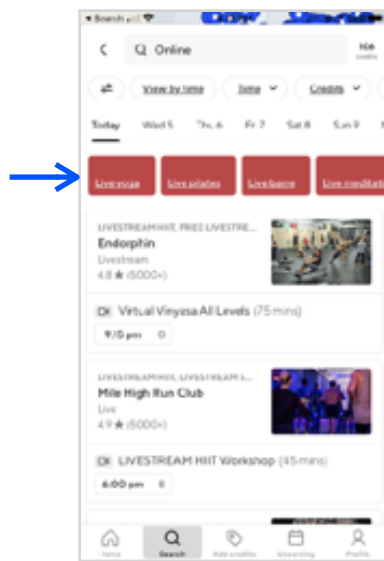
Online

View by time
Time
Credits

Today
Wed 5
Thu 6
Fri 7
Sat 8
Sun 9

Live yoga
Live pilates
Live barre
Live meditation

LIVESTREAM HIIT, FREE LIVESTRE...
Endorphin
Livestream
4.8 ★ (5000+)

Virtual Vinyasa All Levels (75 mins)
9:15 pm

LIVESTREAM HIIT, LIVESTREAM S...
Mile High Run Club
Live
4.9 ★ (5000+)

LIVESTREAM HIIT Workshop (45 mins)
6:00 pm

Home
Search
Add credits
Upcoming
Profile